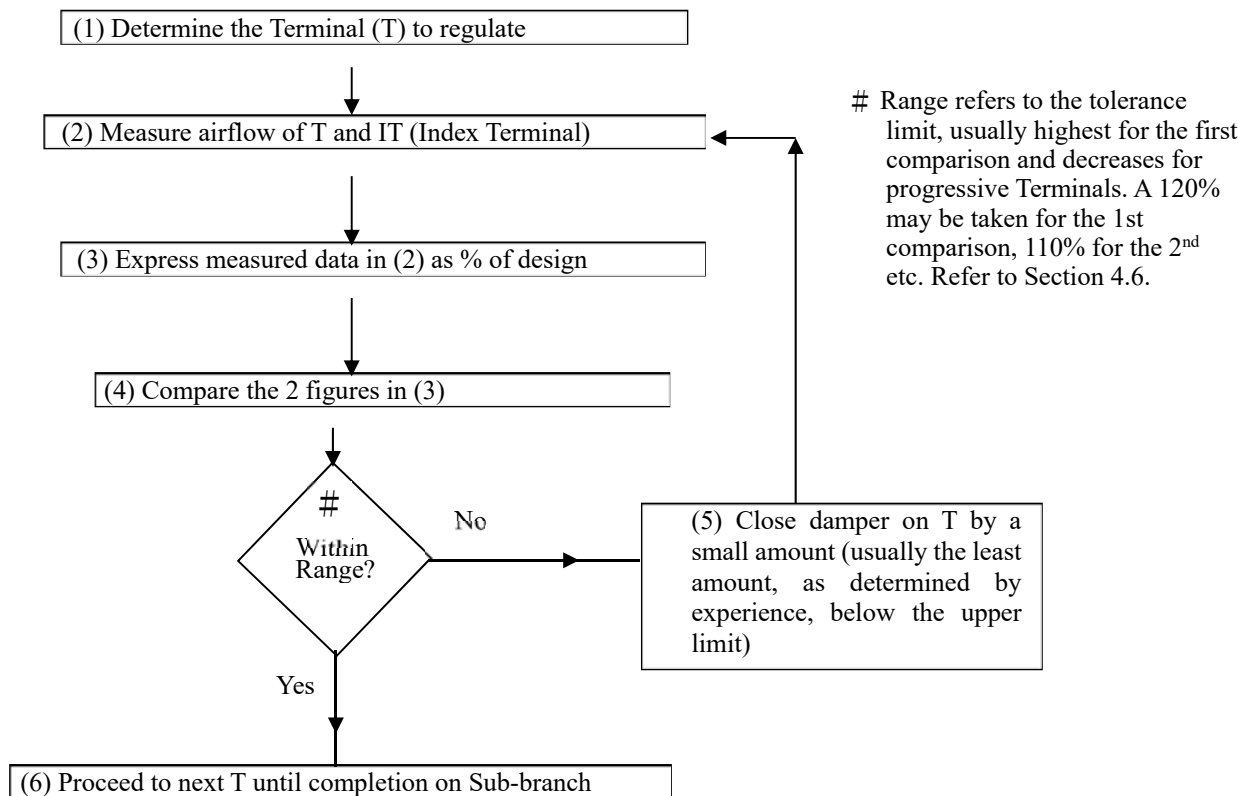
(1) Determine the Terminal (T) to regulate

(2) Measure airflow of T and IT (Index Terminal)

# Range refers to the tolerance limit, usually highest for the first comparison and decreases for progressive Terminals. A 120% may be taken for the 1st comparison, 110% for the 2$^{nd}$ etc. Refer to Section 4.6.

(3) Express measured data in (2) as % of design

(4) Compare the 2 figures in (3)

#
Within Range?

No

(5) Close damper on T by a small amount (usually the least amount, as determined by experience, below the upper limit)

Yes

(6) Proceed to next T until completion on Sub-branch